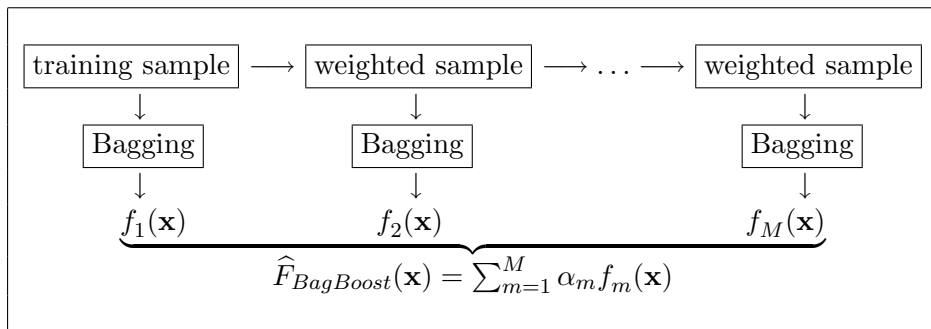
training sample $\longrightarrow$ weighted sample $\longrightarrow \ldots \longrightarrow$ weighted sample

Bagging

Bagging

Bagging

$f_1(\mathbf{x})$

$f_2(\mathbf{x})$

$f_M(\mathbf{x})$

$\widehat{F}_{BagBoost}(\mathbf{x}) = \sum_{m=1}^{M} \alpha_m f_m(\mathbf{x})$